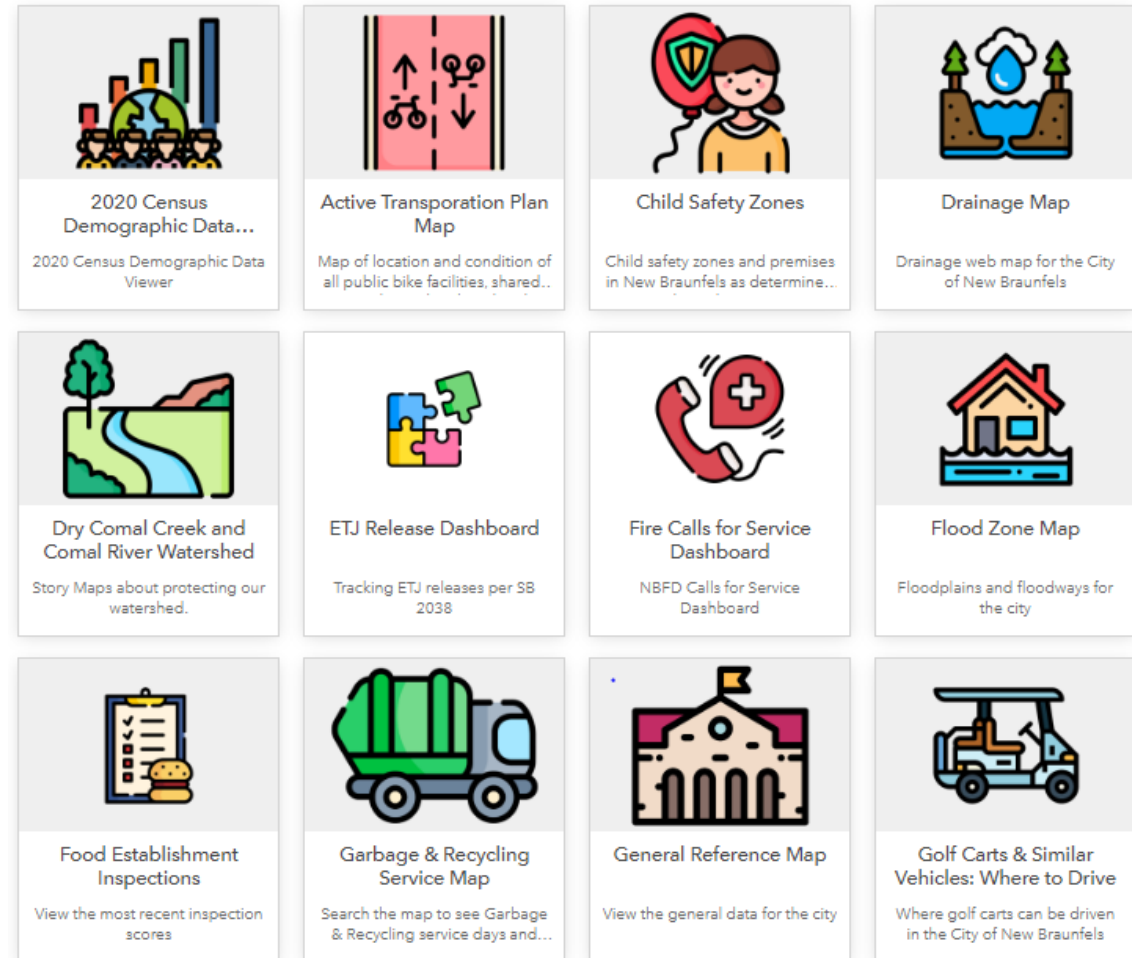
2020 Census Demographic Data...

2020 Census Demographic Data Viewer

Active Transporation Plan Map

Map of location and condition of all public bike facilities, shared...

Child Safety Zones

Child safety zones and premises in New Braunfels as determine...

Drainage Map

Drainage web map for the City of New Braunfels

Dry Comal Creek and Comal River Watershed

Story Maps about protecting our watershed.

ETJ Release Dashboard

Tracking ETJ releases per SB 2038

Fire Calls for Service Dashboard

NBFD Calls for Service Dashboard

Flood Zone Map

Floodplains and floodways for the city

Food Establishment Inspections

View the most recent inspection scores

Garbage & Recycling Service Map

Search the map to see Garbage & Recycling service days and...

General Reference Map

View the general data for the city

Golf Carts & Similar Vehicles: Where to Drive

Where golf carts can be driven in the City of New Braunfels